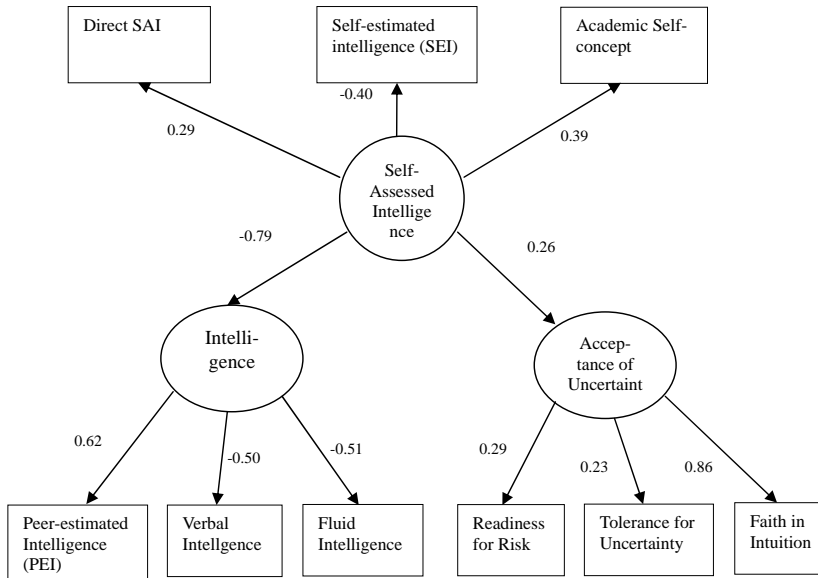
Direct SAI

Self-estimated intelligence (SEI)

Academic Self-concept

0.29

-0.40

0.39

Self-Assessed Intellige nce

-0.79

0.26

Intelli-gence

Accep-tance of Uncertaint

0.62

-0.50

-0.51

0.29

0.23

0.86

Peer-estimated Intelligence (PEI)

Verbal Intellgence

Fluid Intelligence

Readiness for Risk

Tolerance for Uncertainty

Faith in Intuition